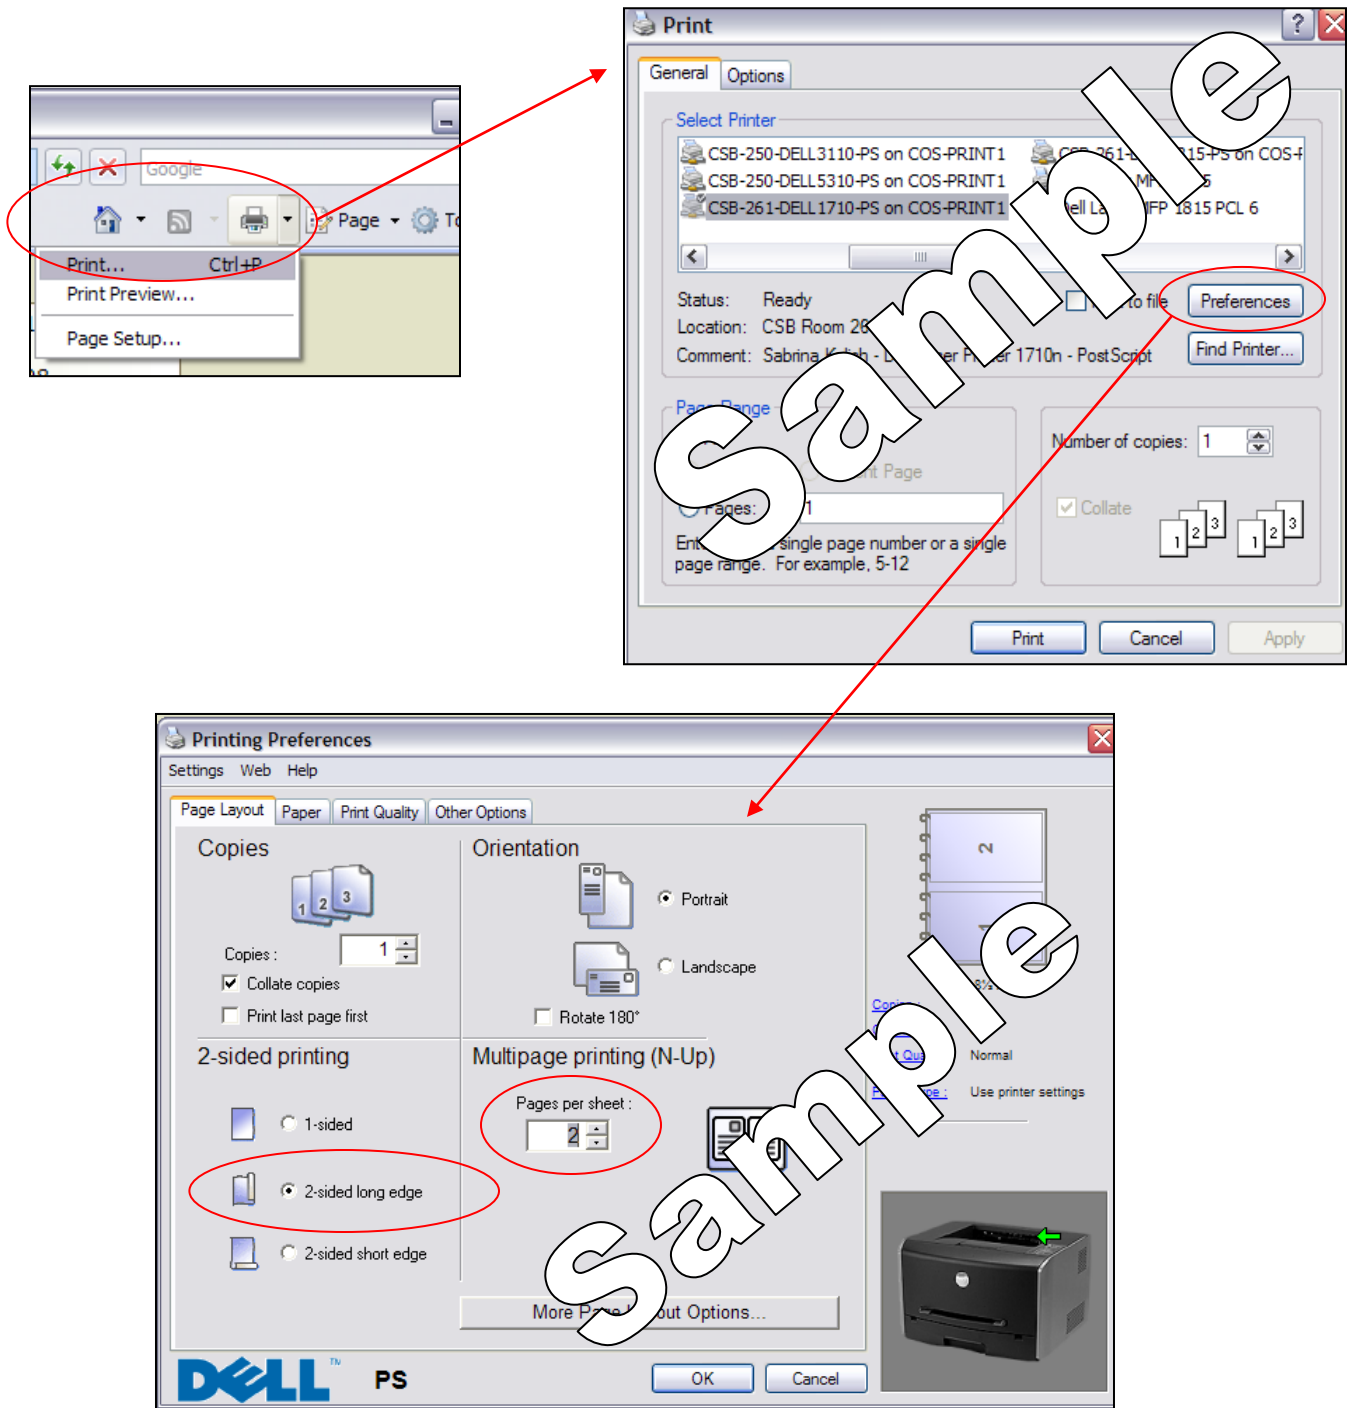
Google

Page

Print... Ctrl+P
Print Preview...
Page Setup...

Print

General Options

Select Printer

CSB-250-DELL3110-PS on COS-PRINT1
CSB-250-DELL5310-PS on COS-PRINT1
CSB-261-DELL1710-PS on COS-PRINT1
CSB-261-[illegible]15-PS on COS-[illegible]
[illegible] MF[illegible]5
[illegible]ell La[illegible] MFP 1815 PCL 6

Status: Ready
Location: CSB Room 26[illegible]
Comment: Sabrina K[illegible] - L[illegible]er Pr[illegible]er 1710n - PostScript

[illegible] to file
Preferences
Find Printer...

Pa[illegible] Range
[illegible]nt Page
Pages: 1
Ent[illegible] single page number or a single page range. For example, 5-12

Number of copies: 1
Collate

Print Cancel Apply

Printing Preferences

Settings Web Help

Page Layout Paper Print Quality Other Options

Copies
Copies : 1
Collate copies
Print last page first

Orientation
Portrait
Landscape
Rotate 180°

2-sided printing
1-sided
2-sided long edge
2-sided short edge

Multipage printing (N-Up)
Pages per sheet : 2

More Pa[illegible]out Options...

Copi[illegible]
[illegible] Qua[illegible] Normal
P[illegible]pe : Use printer settings

DELL PS

OK Cancel

Sample
Sample